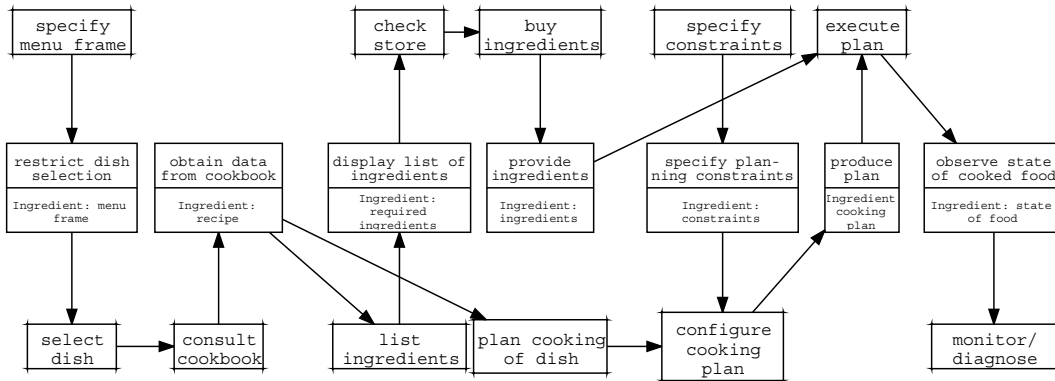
specify menu frame

check store

buy ingredients

specify constraints

execute plan

restrict dish selection

Ingredient: menu frame

obtain data from cookbook

Ingredient: recipe

display list of ingredients

Ingredient: required ingredients

provide ingredients

Ingredient: ingredients

specify planning constraints

Ingredient: constraints

produce plan

Ingredient cooking plan

observe state of cooked food

Ingredient: state of food

select dish

consult cookbook

list ingredients

plan cooking of dish

configure cooking plan

monitor/ diagnose